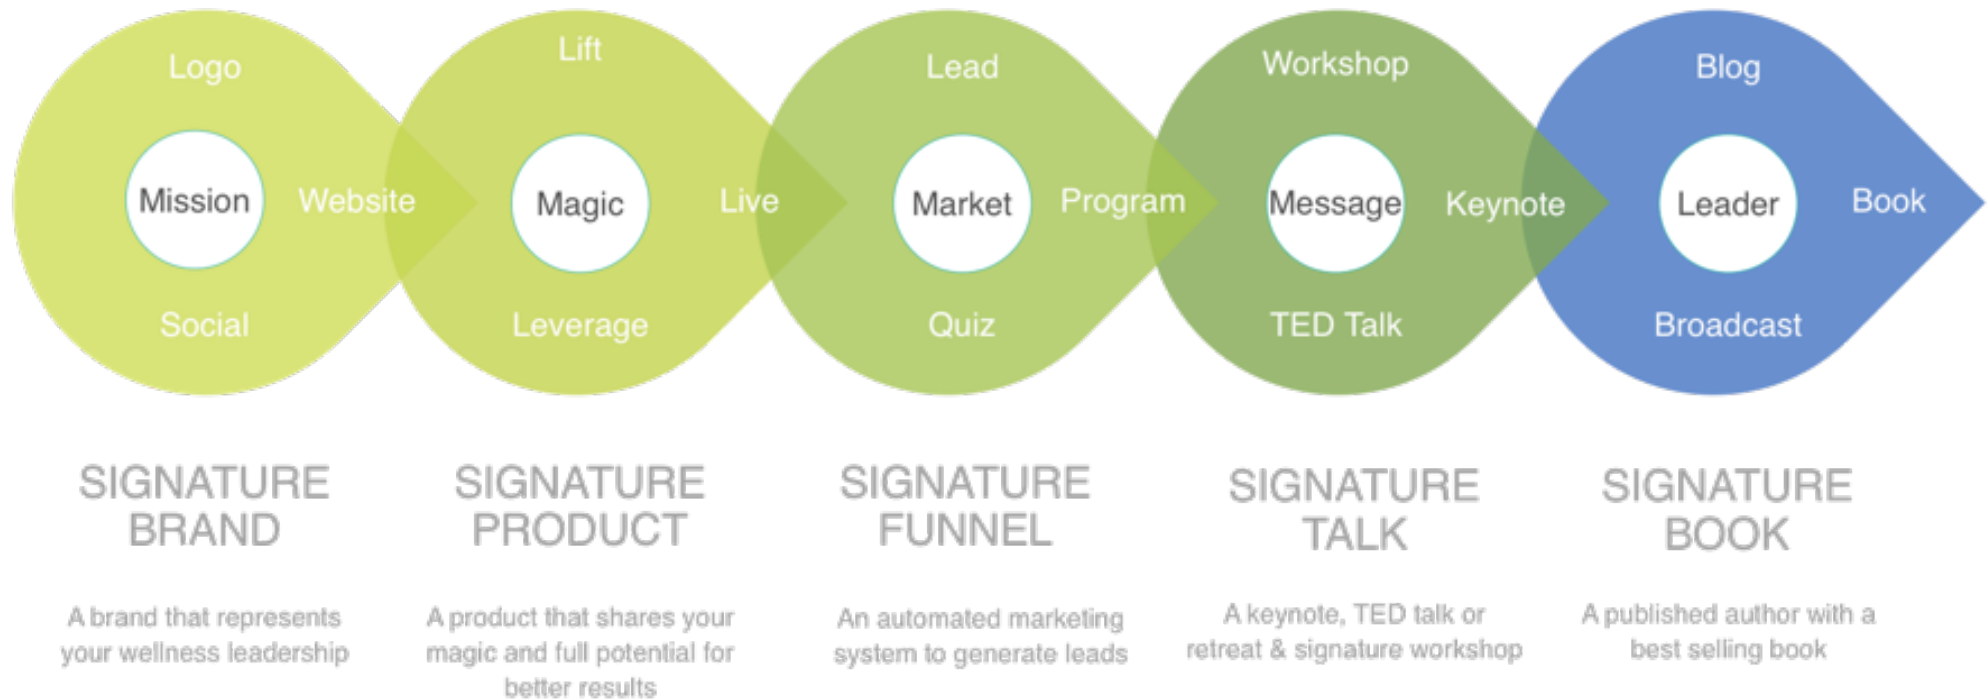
Logo
Mission
Website
Social

Lift
Magic
Live
Leverage

Lead
Market
Program
Quiz

Workshop
Message
Keynote
TED Talk

Blog
Leader
Book
Broadcast

SIGNATURE BRAND

A brand that represents your wellness leadership

SIGNATURE PRODUCT

A product that shares your magic and full potential for better results

SIGNATURE FUNNEL

An automated marketing system to generate leads

SIGNATURE TALK

A keynote, TED talk or retreat & signature workshop

SIGNATURE BOOK

A published author with a best selling book